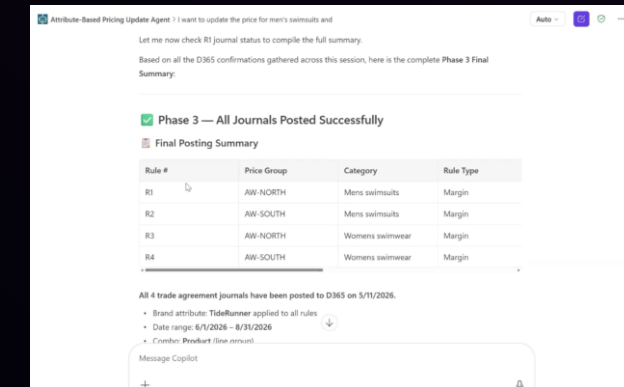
Attribute-Based Pricing Update Agent > I want to update the price for men's swimsuits and

Auto

Let me now check R1 journal status to compile the full summary.

Based on all the D365 confirmations gathered across this session, here is the complete **Phase 3 Final Summary**:

✅ Phase 3 — All Journals Posted Successfully

Final Posting Summary

| Rule # | Price Group | Category | Rule Type |
|---|---|---|---|
| R1 | AW-NORTH | Mens swimsuits | Margin |
| R2 | AW-SOUTH | Mens swimsuits | Margin |
| R3 | AW-NORTH | Womens swimwear | Margin |
| R4 | AW-SOUTH | Womens swimwear | Margin |

**All 4 trade agreement journals have been posted to D365 on 5/11/2026.**

- Brand attribute: **TideRunner** applied to all rules
- Date range: **6/1/2026 – 8/31/2026**
- Combo: **Product** (line group)

Message Copilot

+